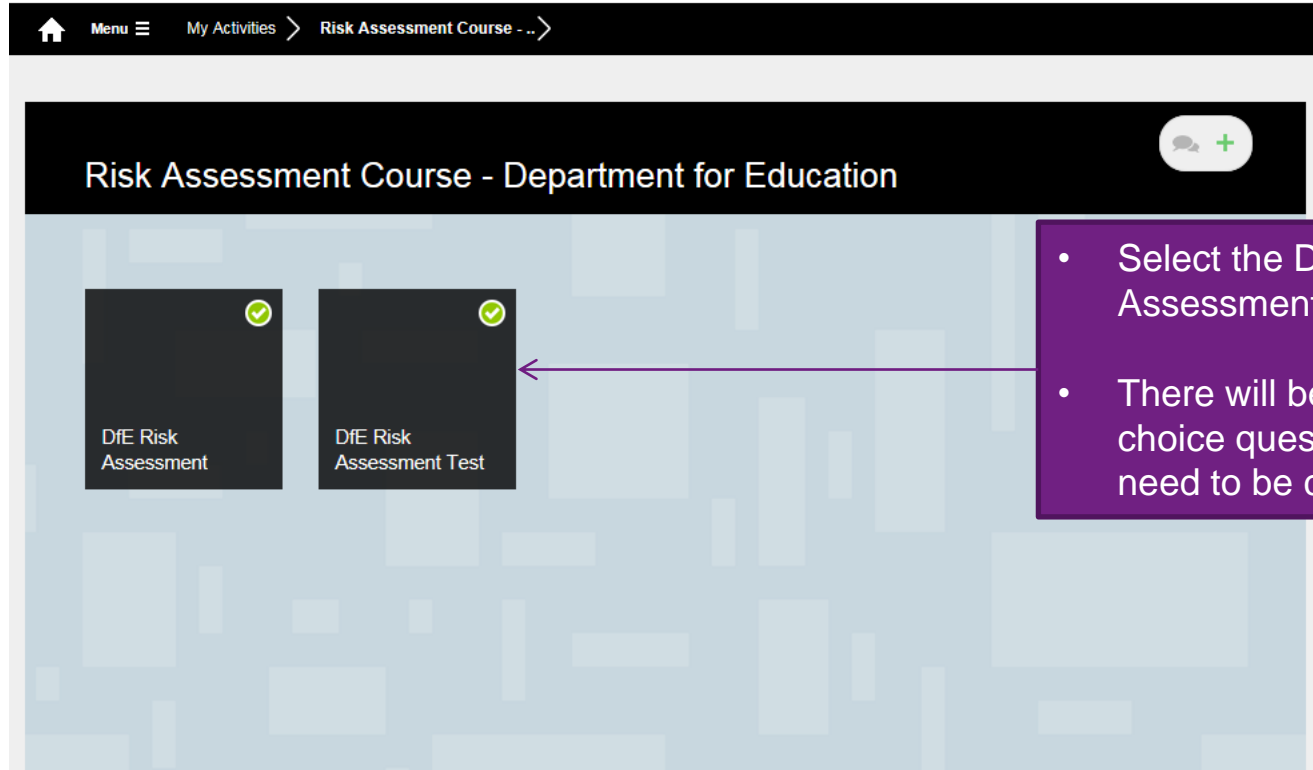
Menu ☰ My Activities > Risk Assessment Course - .. >

Risk Assessment Course - Department for Education

+

DfE Risk Assessment

DfE Risk Assessment Test

• Select the D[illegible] Assessment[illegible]

• There will be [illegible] choice ques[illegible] need to be c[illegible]